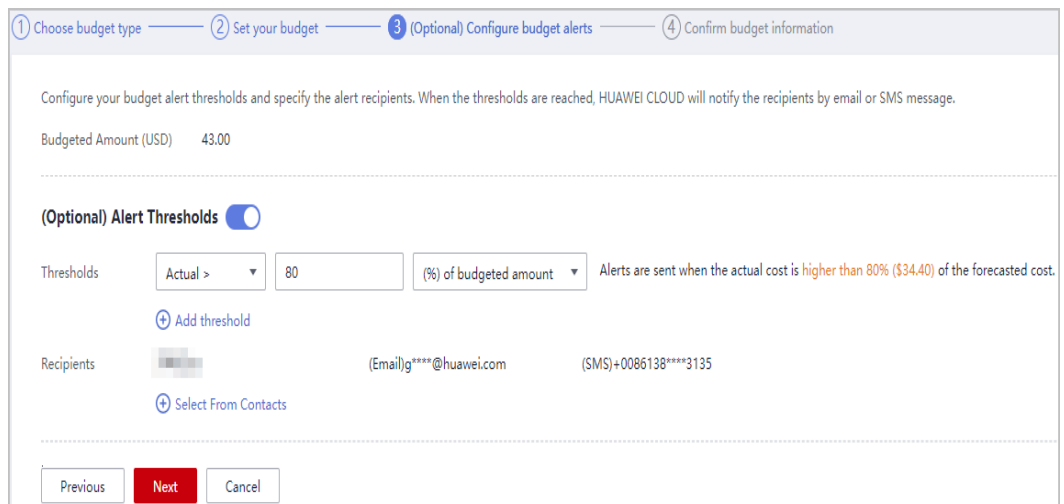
1 Choose budget type
2 Set your budget
3 (Optional) Configure budget alerts
4 Confirm budget information

Configure your budget alert thresholds and specify the alert recipients. When the thresholds are reached, HUAWEI CLOUD will notify the recipients by email or SMS message.

Budgeted Amount (USD) 43.00

(Optional) Alert Thresholds

Thresholds | Actual > | 80 | (%) of budgeted amount | Alerts are sent when the actual cost is higher than 80% ($34.40) of the forecasted cost.

Add threshold

Recipients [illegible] (Email)g****@huawei.com (SMS)+0086138****3135

Select From Contacts

Previous Next Cancel